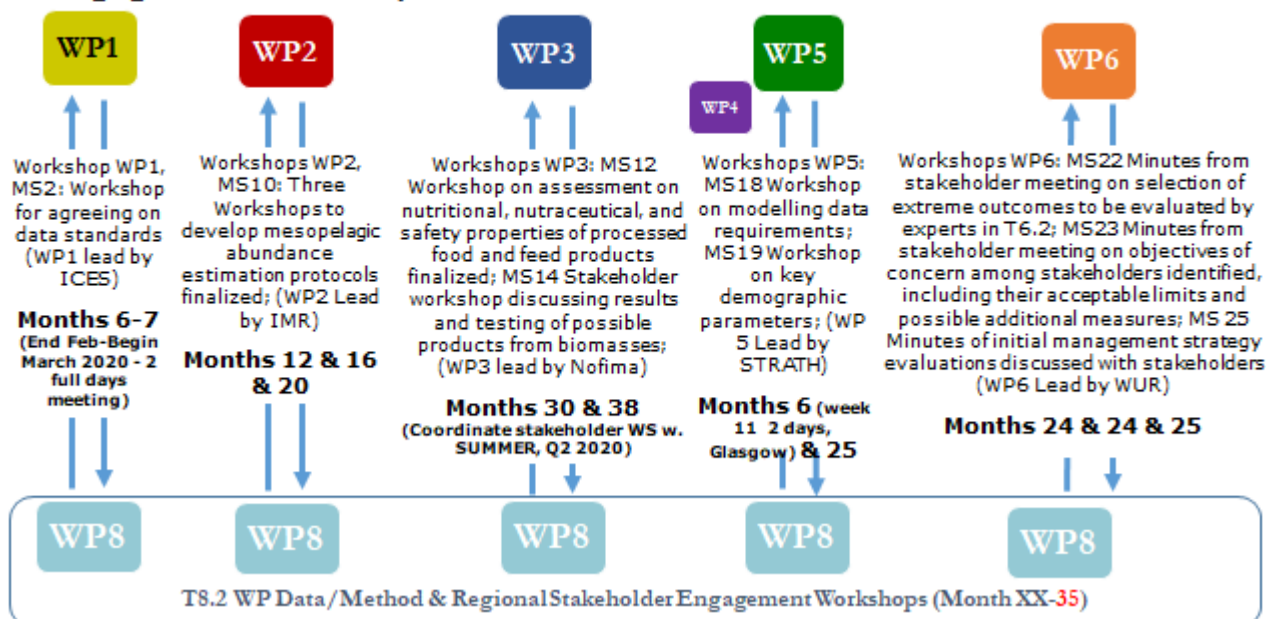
WP1

Workshop WP1, MS2: Workshop for agreeing on data standards (WP1 lead by ICES)

Months 6-7 (End Feb-Begin March 2020 - 2 full days meeting)

WP2

Workshops WP2, MS10: Three Workshops to develop mesopelagic abundance estimation protocols finalized; (WP2 Lead by IMR)

Months 12 & 16 & 20

WP3

Workshops WP3: MS12 Workshop on assessment on nutritional, nutraceutical, and safety properties of processed food and feed products finalized; MS14 Stakeholder workshop discussing results and testing of possible products from biomasses; (WP3 lead by Nofima)

Months 30 & 38 (Coordinate stakeholder WS w. SUMMER, Q2 2020)

WP4

WP5

Workshops WP5: MS18 Workshop on modelling data requirements; MS19 Workshop on key demographic parameters; (WP 5 Lead by STRATH)

Months 6 (week 11 2 days, Glasgow) & 25

WP6

Workshops WP6: MS22 Minutes from stakeholder meeting on selection of extreme outcomes to be evaluated by experts in T6.2; MS23 Minutes from stakeholder meeting on objectives of concern among stakeholders identified, including their acceptable limits and possible additional measures; MS 25 Minutes of initial management strategy evaluations discussed with stakeholders (WP6 Lead by WUR)

Months 24 & 24 & 25

WP8

WP8

WP8

WP8

WP8

T8.2 WP Data/Method & Regional Stakeholder Engagement Workshops (Month XX-35)